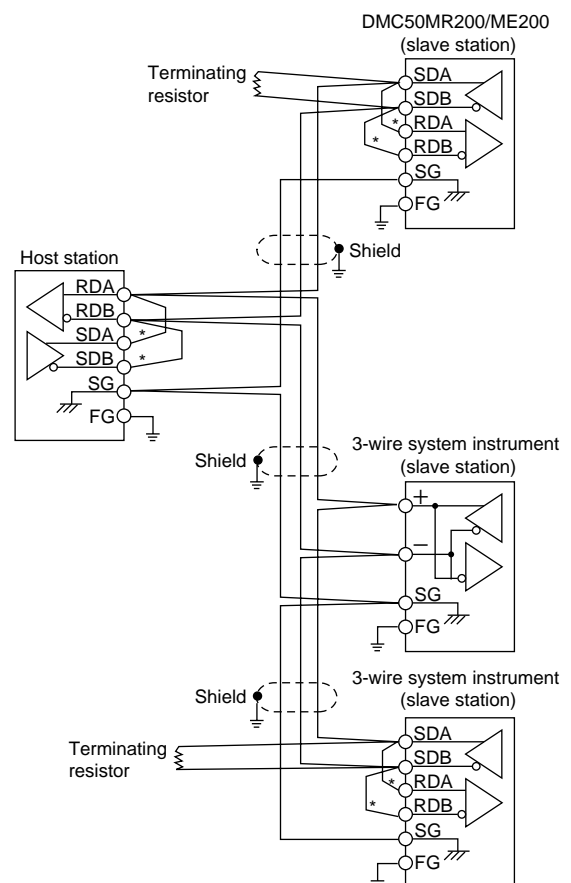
DMC50MR200/ME200
(slave station)

Terminating resistor

SDA
SDB
*
RDA
*
RDB
SG
FG

Shield

Host station
RDA
RDB
SDA
*
SDB
*
SG
FG

Shield

3-wire system instrument
(slave station)
+
–
SG
FG

Shield

3-wire system instrument
(slave station)

Terminating resistor

SDA
SDB
*
RDA
*
RDB
SG
FG